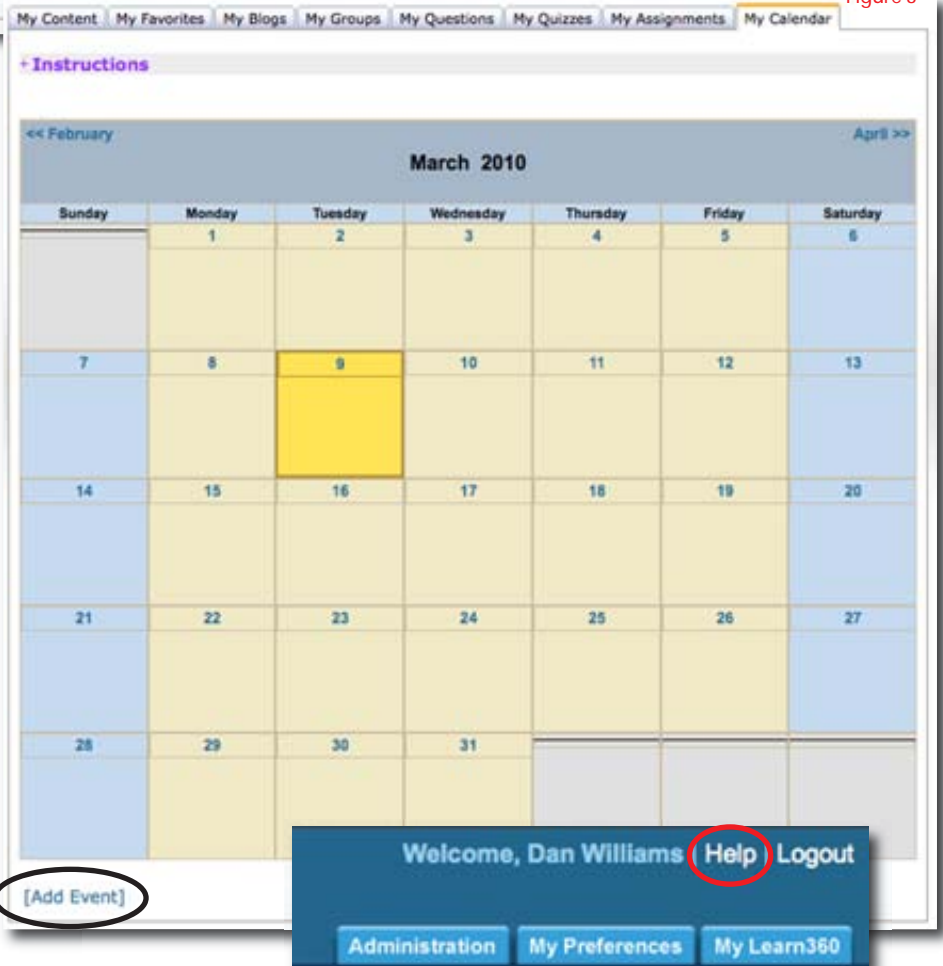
Figure 6

My Content | My Favorites | My Blogs | My Groups | My Questions | My Quizzes | My Assignments | My Calendar

+ Instructions

<< February

April >>

March 2010

| Sunday | Monday | Tuesday | Wednesday | Thursday | Friday | Saturday |
|---|---|---|---|---|---|---|
| | 1 | 2 | 3 | 4 | 5 | 6 |
| 7 | 8 | 9 | 10 | 11 | 12 | 13 |
| 14 | 15 | 16 | 17 | 18 | 19 | 20 |
| 21 | 22 | 23 | 24 | 25 | 26 | 27 |
| 28 | 29 | 30 | 31 | | | |

[Add Event]

Welcome, Dan Williams | Help | Logout

Administration My Preferences My Learn360